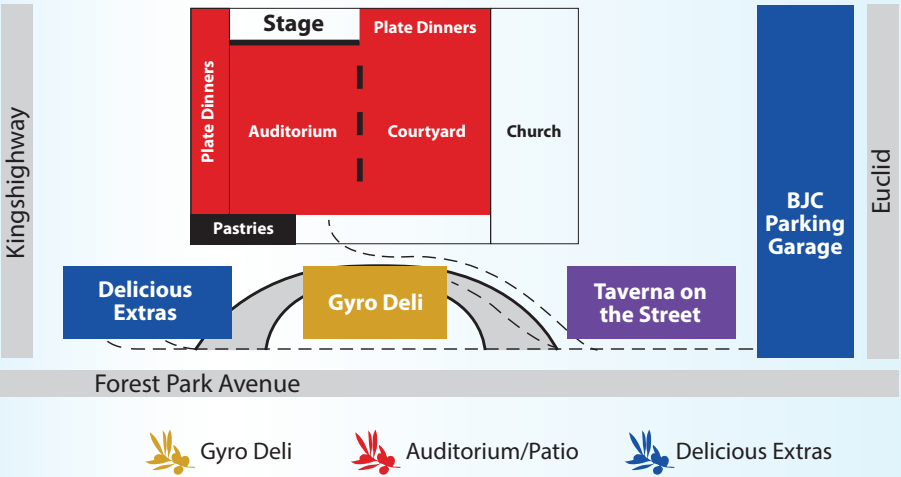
Kingshighway

Stage

Plate Dinners

Plate Dinners

Auditorium

Courtyard

Church

Pastries

BJC Parking Garage

Euclid

Delicious Extras

Gyro Deli

Taverna on the Street

Forest Park Avenue

Gyro Deli

Auditorium/Patio

Delicious Extras